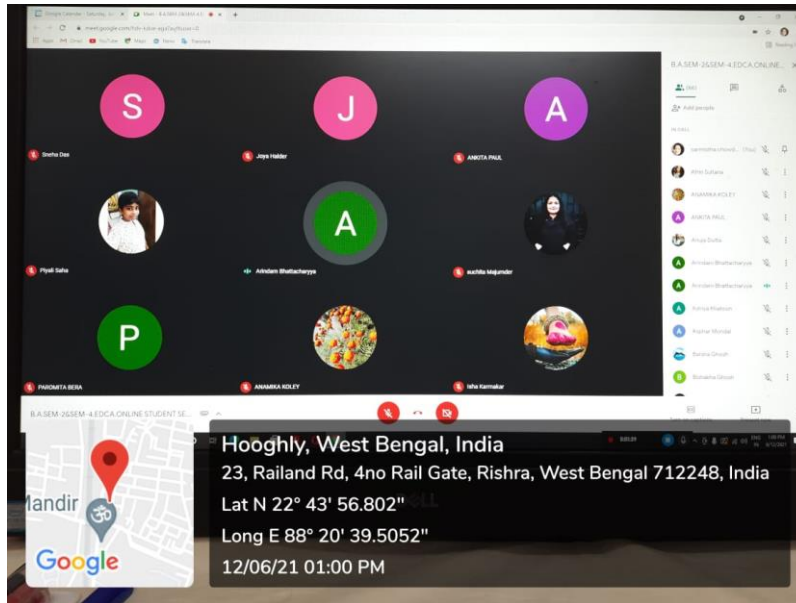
B.A.SEM-2&SEM-4.EDCA.ONLINE

S
Sneha Das

J
Joya Halder

A
ANKITA PAUL

Piyali Saha

A
Arindam Bhattacharyya

suchita Majumder

P
PAROMITA BERA

ANAMIKA KOLEY

Isha Karmakar

Add people

Afrin Sultana
ANAMIKA KOLEY
ANKITA PAUL
Arindam Bhattacharyya
Arindam Bhattacharyya

B.A.SEM-2&SEM-4.EDCA.ONLINE STUDENT SE...

Hooghly, West Bengal, India
23, Railand Rd, 4no Rail Gate, Rishra, West Bengal 712248, India
Lat N 22° 43' 56.802"
Long E 88° 20' 39.5052"
12/06/21 01:00 PM

Mandir
Google